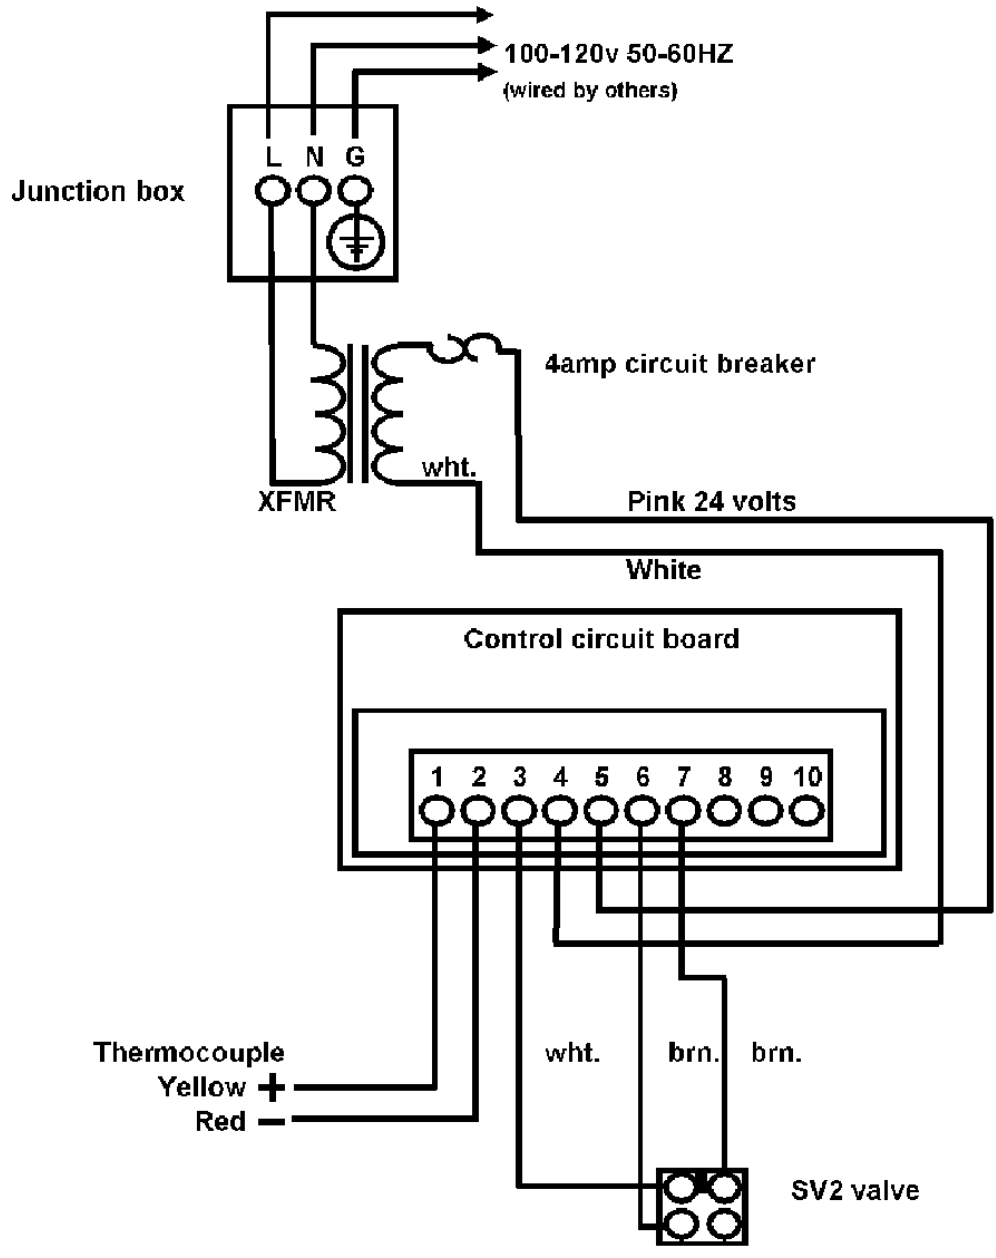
100-120v 50-60HZ
(wired by others)

L N G

Junction box

4amp circuit breaker

wht.

XFMR

Pink 24 volts

White

Control circuit board

1 2 3 4 5 6 7 8 9 10

Thermocouple
Yellow +
Red −

wht. brn. brn.

SV2 valve